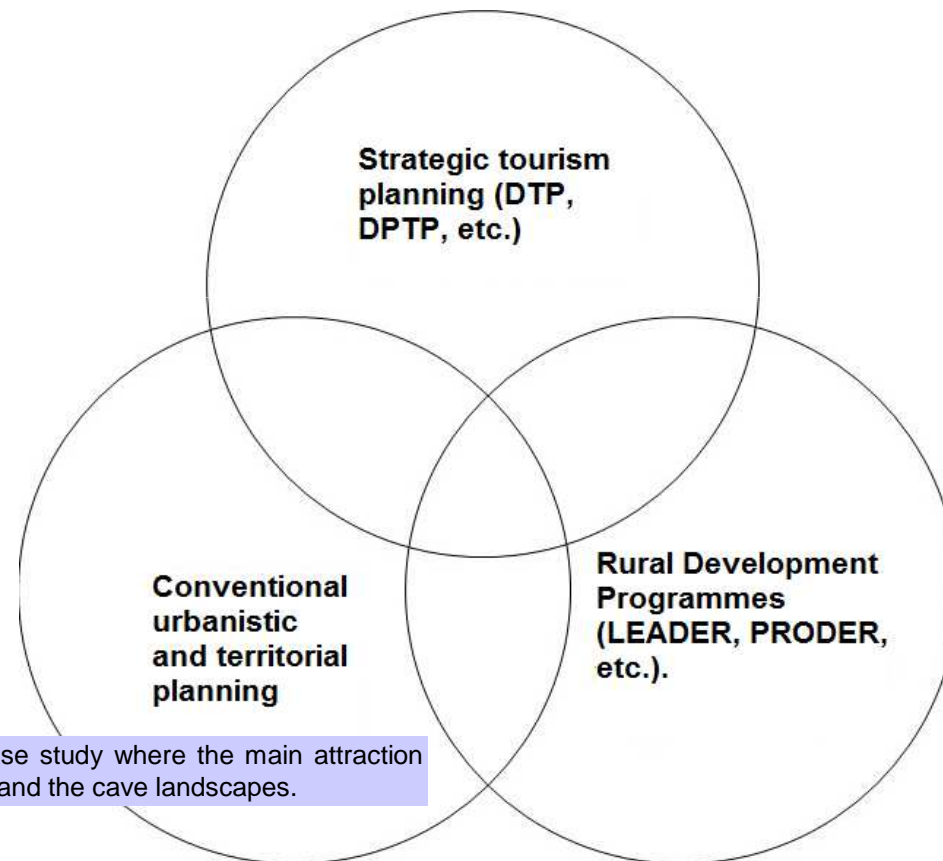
Strategic tourism planning (DTP, DPTP, etc.)

Conventional urbanistic and territorial planning

Rural Development Programmes (LEADER, PRODER, etc.).

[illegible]se study where the main attraction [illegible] and the cave landscapes.